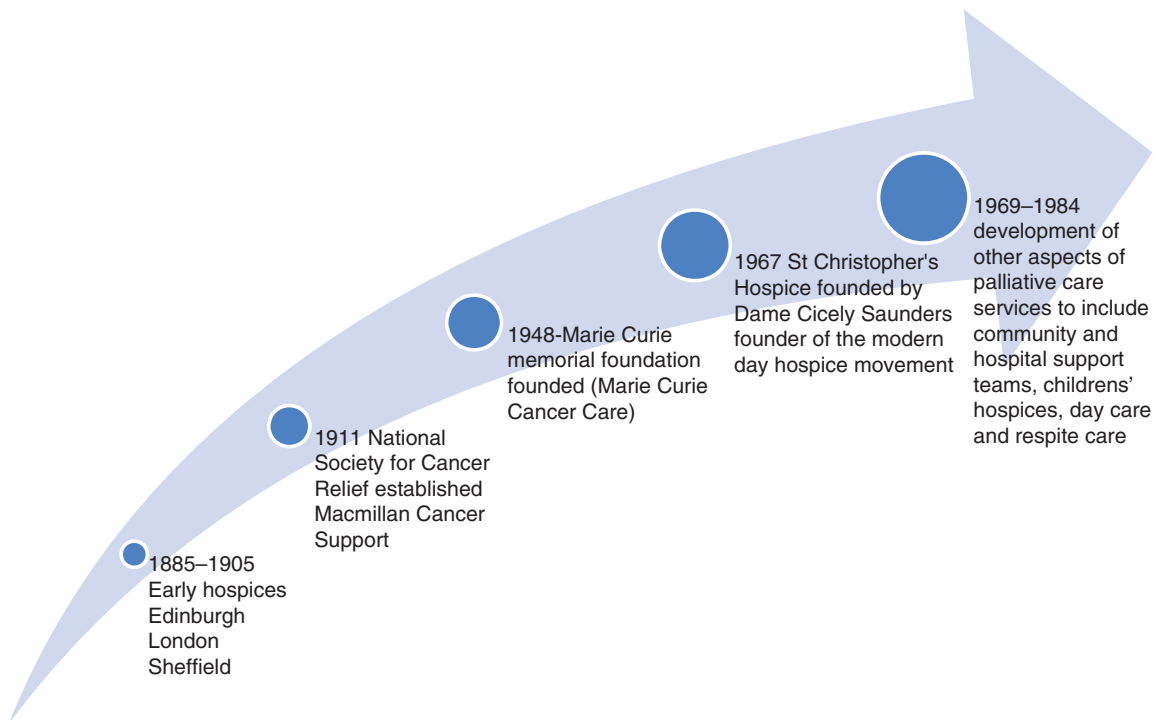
1885–1905
Early hospices
Edinburgh
London
Sheffield

1911 National Society for Cancer Relief established Macmillan Cancer Support

1948-Marie Curie memorial foundation founded (Marie Curie Cancer Care)

1967 St Christopher's Hospice founded by Dame Cicely Saunders founder of the modern day hospice movement

1969–1984 development of other aspects of palliative care services to include community and hospital support teams, childrens' hospices, day care and respite care